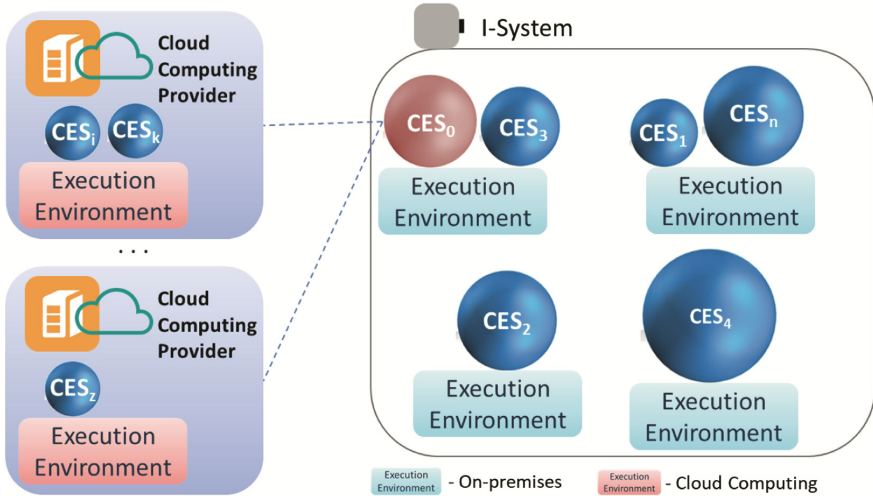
Cloud Computing Provider

$CES_i$ $CES_k$

Execution Environment

. . .

Cloud Computing Provider

$CES_z$

Execution Environment

I-System

$CES_0$ $CES_3$

Execution Environment

$CES_1$ $CES_n$

Execution Environment

$CES_2$

Execution Environment

$CES_4$

Execution Environment

Execution Environment - On-premises

Execution Environment - Cloud Computing